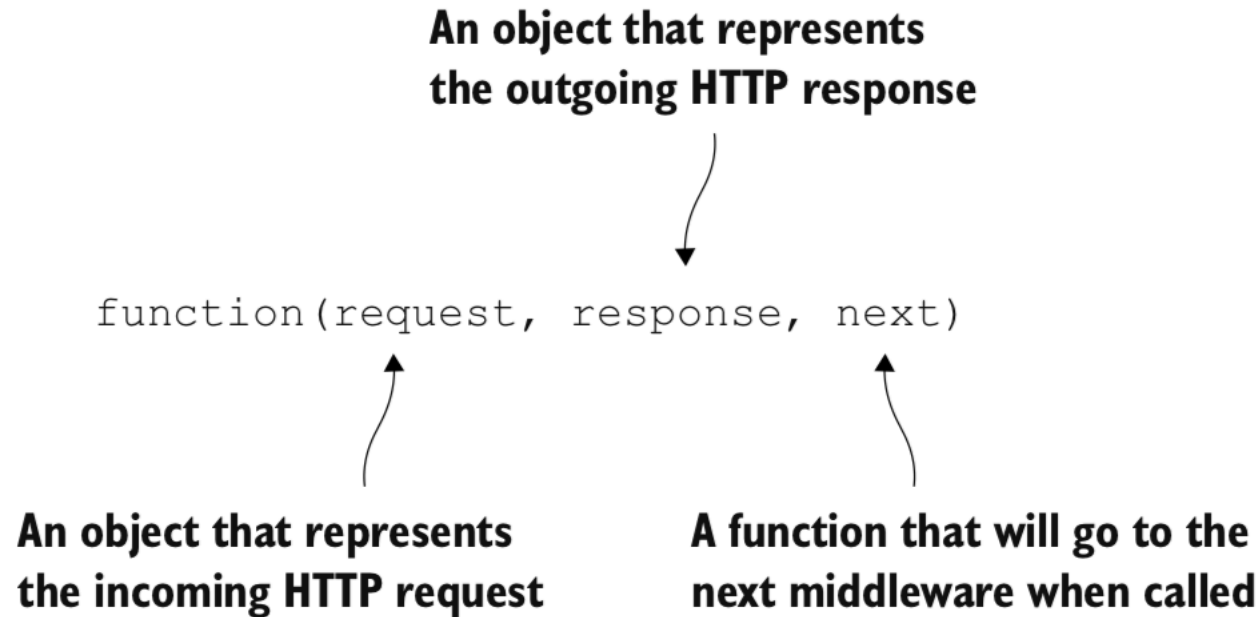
An object that represents the outgoing HTTP response

function(request, response, next)

An object that represents the incoming HTTP request

A function that will go to the next middleware when called